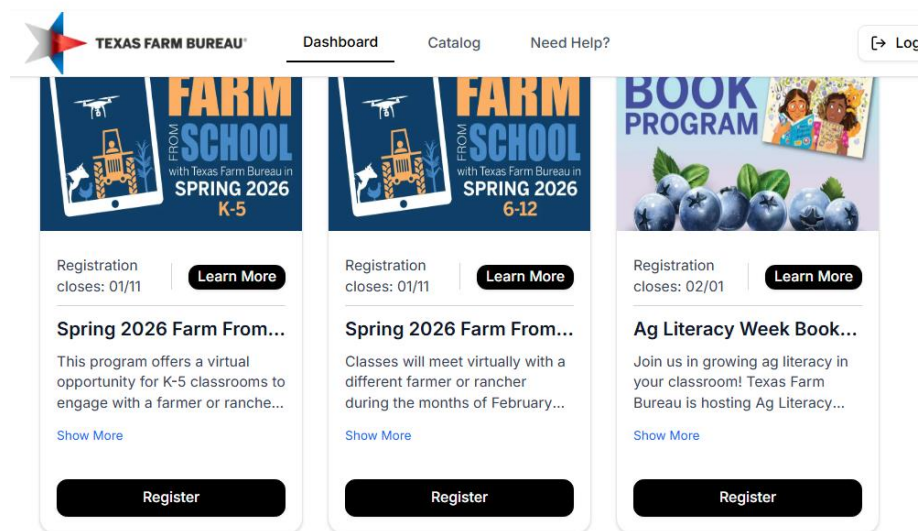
TEXAS FARM BUREAU®

Dashboard

Catalog

Need Help?

Log

FARM FROM SCHOOL with Texas Farm Bureau in SPRING 2026 K-5

Registration closes: 01/11

Learn More

Spring 2026 Farm From...

This program offers a virtual opportunity for K-5 classrooms to engage with a farmer or ranche...

Show More

Register

FARM FROM SCHOOL with Texas Farm Bureau in SPRING 2026 6-12

Registration closes: 01/11

Learn More

Spring 2026 Farm From...

Classes will meet virtually with a different farmer or rancher during the months of February...

Show More

Register

BOOK PROGRAM

Registration closes: 02/01

Learn More

Ag Literacy Week Book...

Join us in growing ag literacy in your classroom! Texas Farm Bureau is hosting Ag Literacy...

Show More

Register